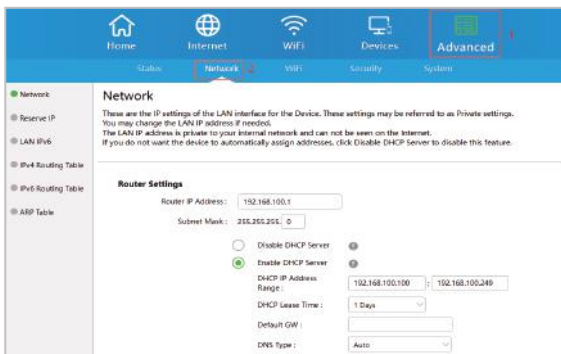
Home Internet WiFi Devices Advanced 1

Status Network 2 WiFi Security System

Network

Reserve IP

LAN IPv6

IPv4 Routing Table

IPv6 Routing Table

ARP Table

Network

These are the IP settings of the LAN interface for the Device. These settings may be referred to as Private settings.
You may change the LAN IP address if needed.
The LAN IP address is private to your internal network and can not be seen on the Internet.
If you do not want the device to automatically assign addresses, click Disable DHCP Server to disable this feature.

Router Settings

Router IP Address : 192.168.100.1

Subnet Mask : 255.255.255. 0

Disable DHCP Server

Enable DHCP Server

DHCP IP Address Range : 192.168.100.100 : 192.168.100.249

DHCP Lease Time : 1 Days

Default GW :

DNS Type : Auto